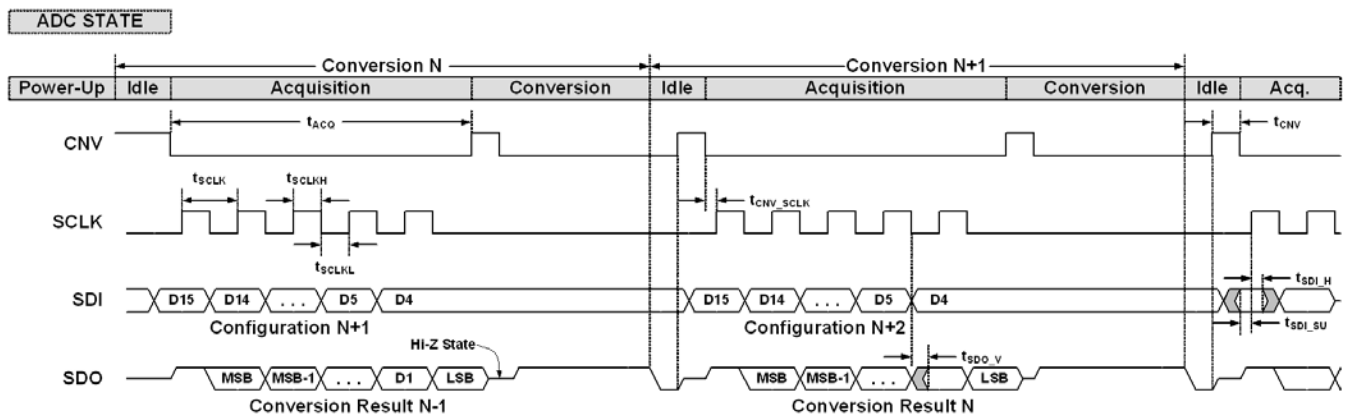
ADC STATE

Conversion N

Conversion N+1

| Power-Up | Idle | Acquisition | Conversion | Idle | Acquisition | Conversion | Idle | Acq. |
|---|---|---|---|---|---|---|---|---|

CNV

$t_{ACQ}$

$t_{CNV}$

SCLK

$t_{SCLK}$

$t_{SCLKH}$

$t_{SCLKL}$

$t_{CNV\_SCLK}$

SDI

D15 D14 . . . D5 D4

Configuration N+1

D15 D14 . . . D5 D4

Configuration N+2

$t_{SDI\_H}$

$t_{SDI\_SU}$

Hi-Z State

$t_{SDO\_V}$

SDO

MSB MSB-1 . . . D1 LSB

Conversion Result N-1

MSB MSB-1 . . . LSB

Conversion Result N